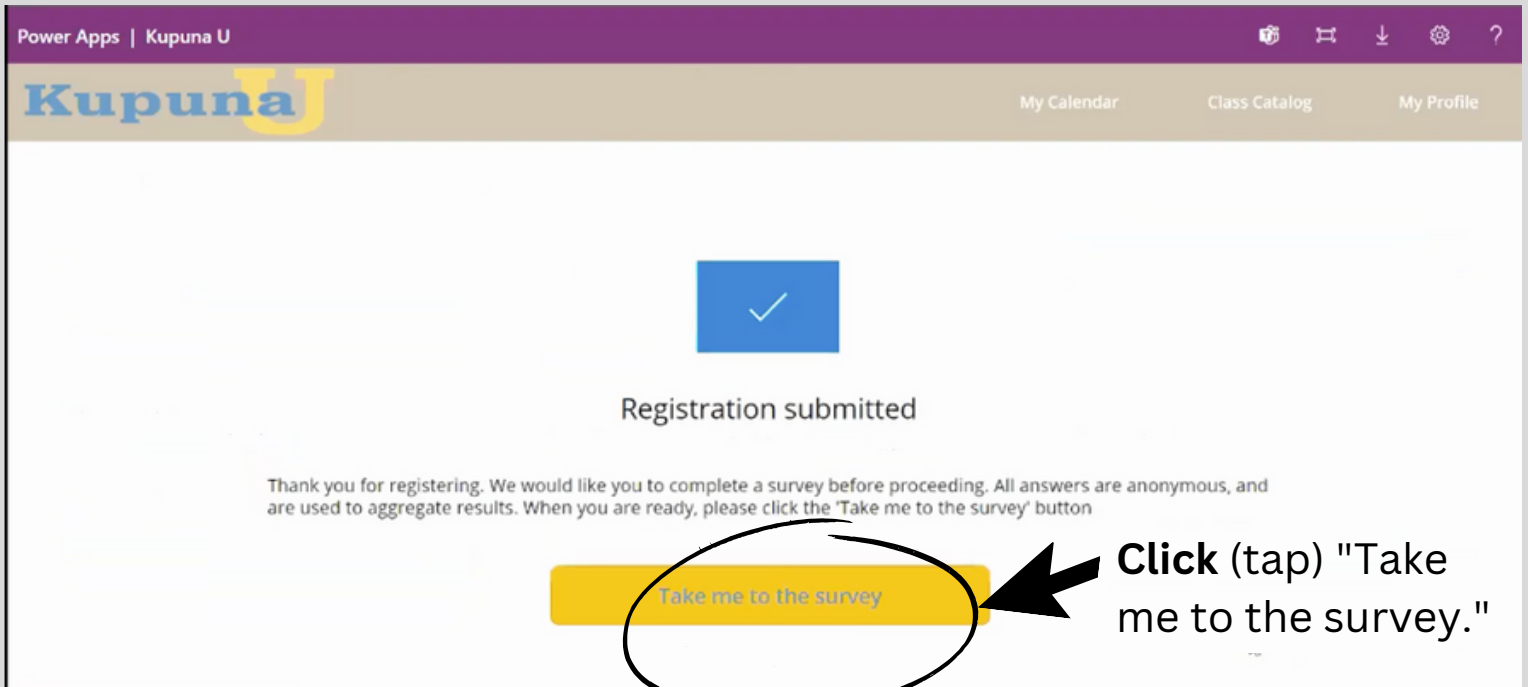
Power Apps | Kupuna U

Kupuna U

My Calendar

Class Catalog

My Profile

Registration submitted

Thank you for registering. We would like you to complete a survey before proceeding. All answers are anonymous, and are used to aggregate results. When you are ready, please click the 'Take me to the survey' button

Take me to the survey

**Click** (tap) "Take me to the survey."